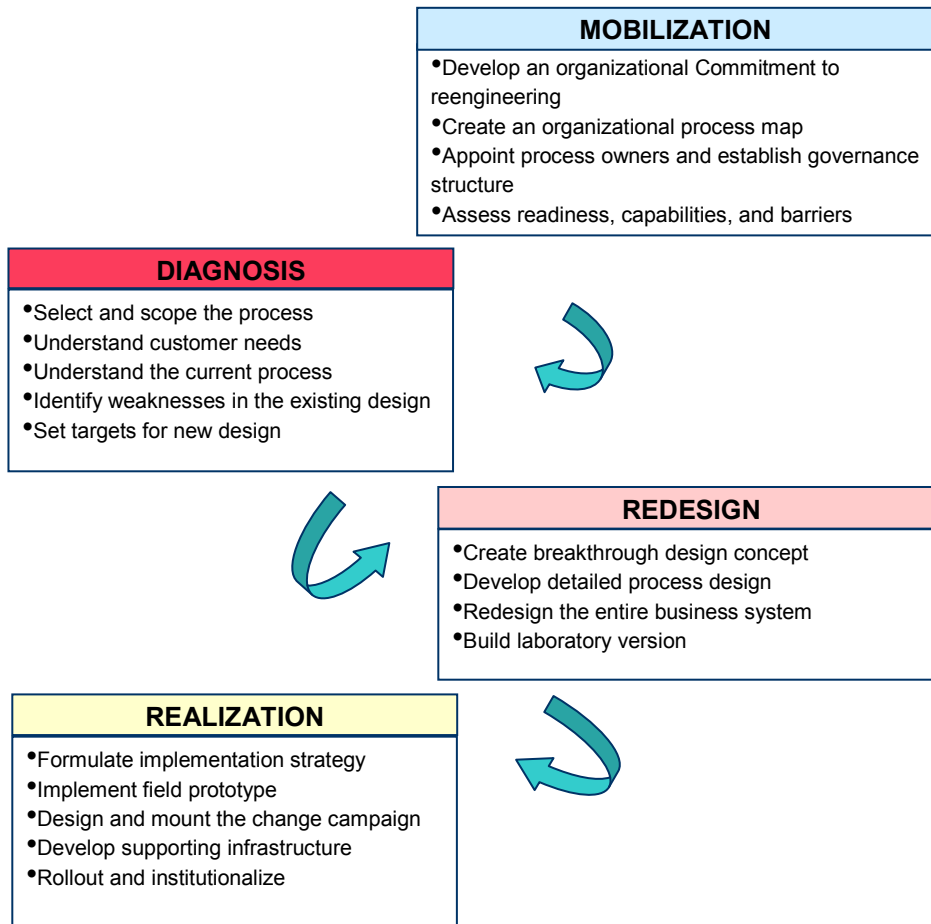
MOBILIZATION

•Develop an organizational Commitment to reengineering
•Create an organizational process map
•Appoint process owners and establish governance structure
•Assess readiness, capabilities, and barriers

DIAGNOSIS

•Select and scope the process
•Understand customer needs
•Understand the current process
•Identify weaknesses in the existing design
•Set targets for new design

REDESIGN

•Create breakthrough design concept
•Develop detailed process design
•Redesign the entire business system
•Build laboratory version

REALIZATION

•Formulate implementation strategy
•Implement field prototype
•Design and mount the change campaign
•Develop supporting infrastructure
•Rollout and institutionalize